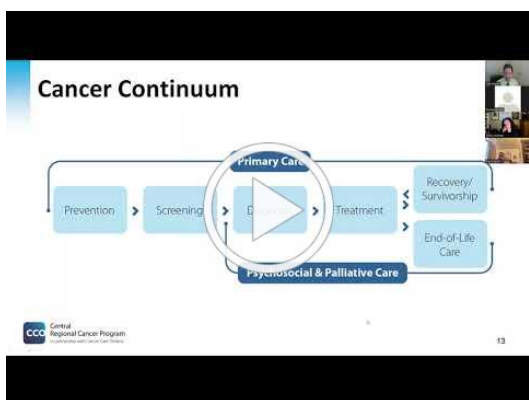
Cancer Continuum

Primary Care

Prevention

Screening

D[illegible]

Treatment

Recovery/ Survivorship

End-of-Life Care

Psychosocial & Palliative Care

CCO Central Regional Cancer Program
In partnership with Cancer Care Ontario

13